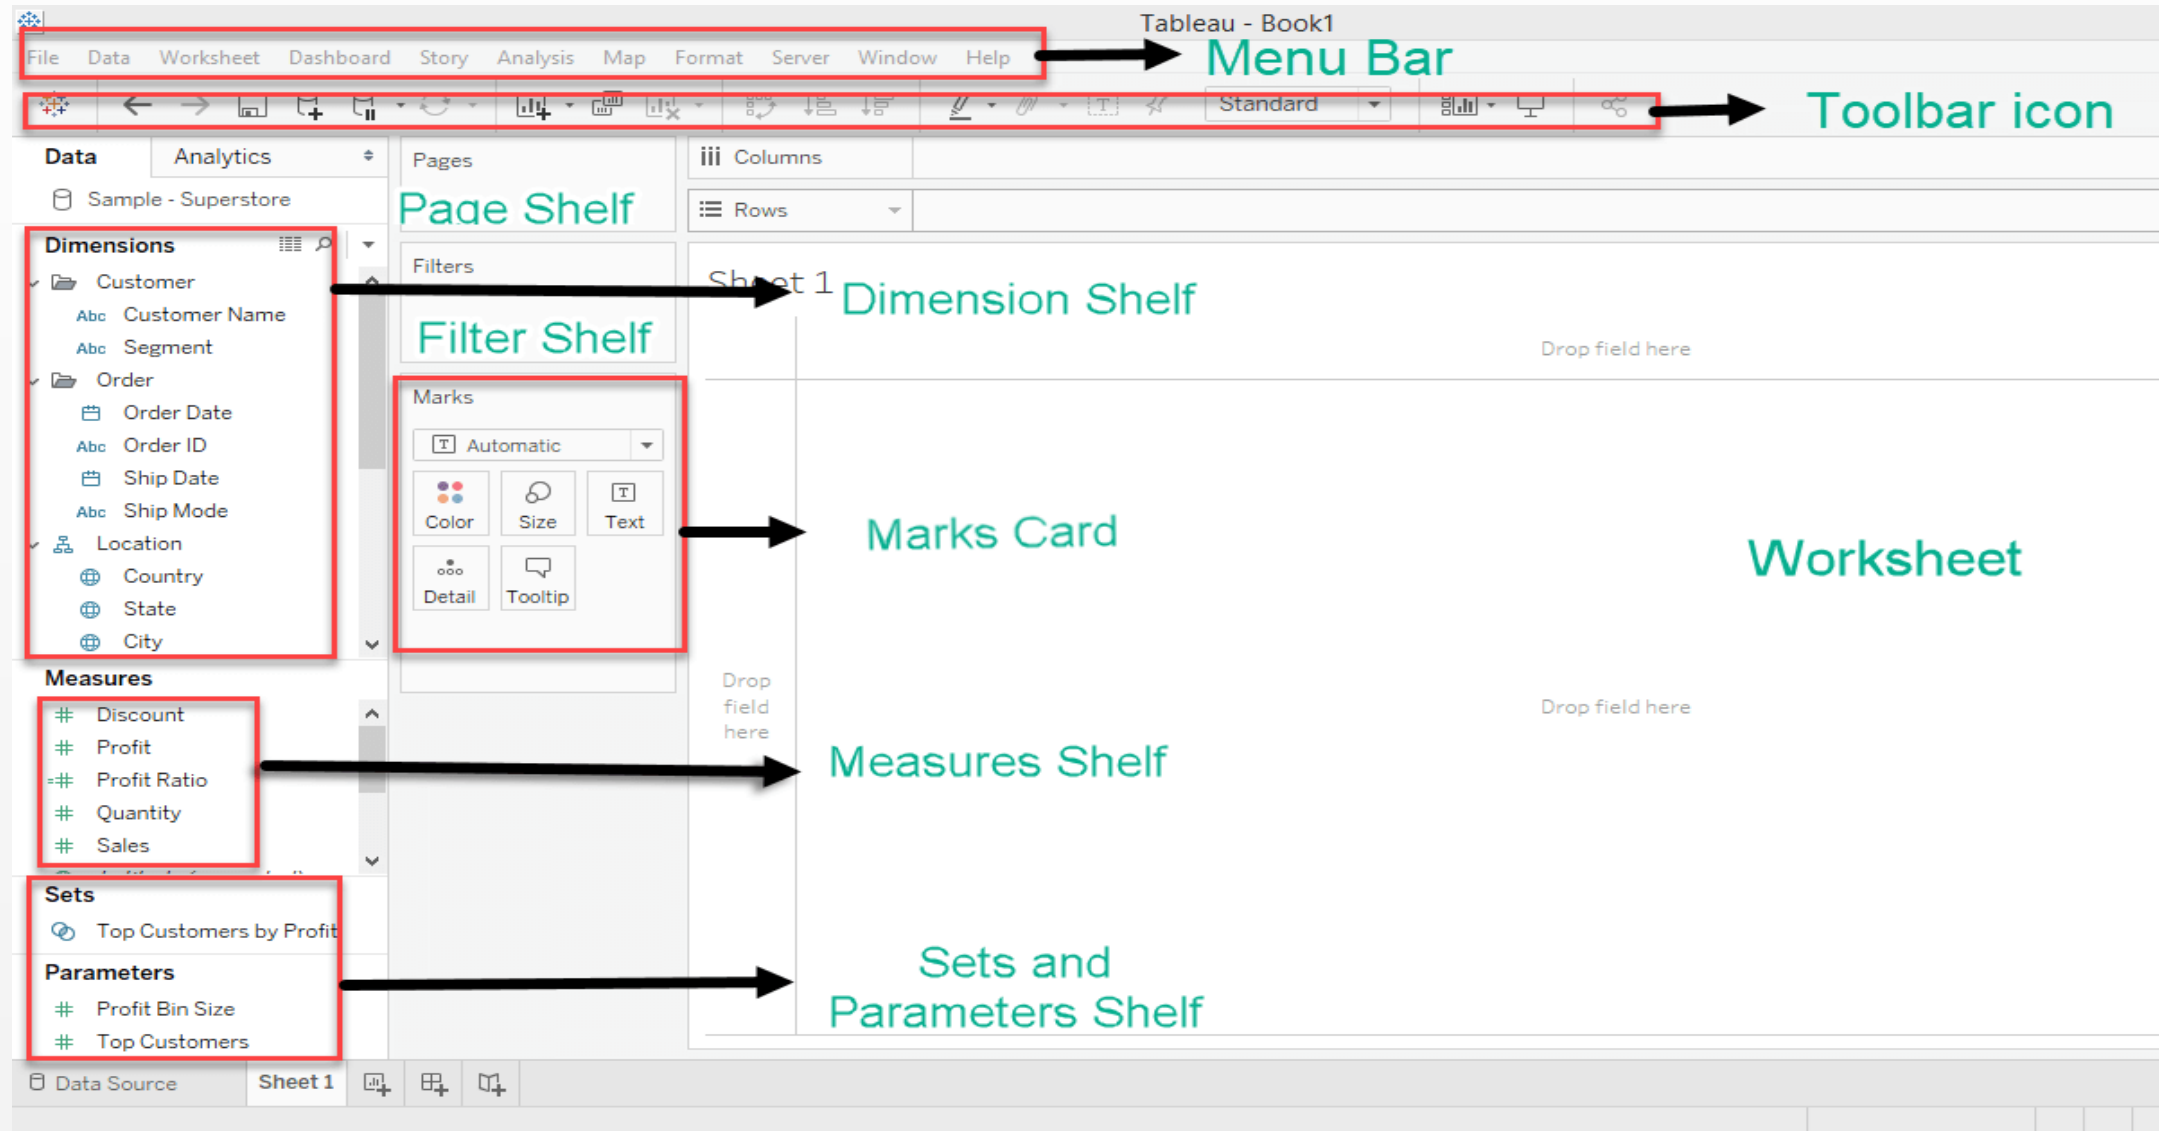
Tableau - Book1

File Data Worksheet Dashboard Story Analysis Map Format Server Window Help

Menu Bar

Standard

Toolbar icon

Data Analytics

Sample - Superstore

Dimensions

Customer
Abc Customer Name
Abc Segment
Order
Order Date
Abc Order ID
Ship Date
Abc Ship Mode
Location
Country
State
City

Measures

Discount
Profit
Profit Ratio
Quantity
Sales

Sets

Top Customers by Profit

Parameters

Profit Bin Size
Top Customers

Pages

Page Shelf

Filters

Filter Shelf

Marks

Automatic

Color Size Text
Detail Tooltip

Columns

Rows

Sheet 1

Dimension Shelf

Drop field here

Marks Card

Worksheet

Drop field here

Drop field here

Measures Shelf

Sets and Parameters Shelf

Data Source Sheet 1